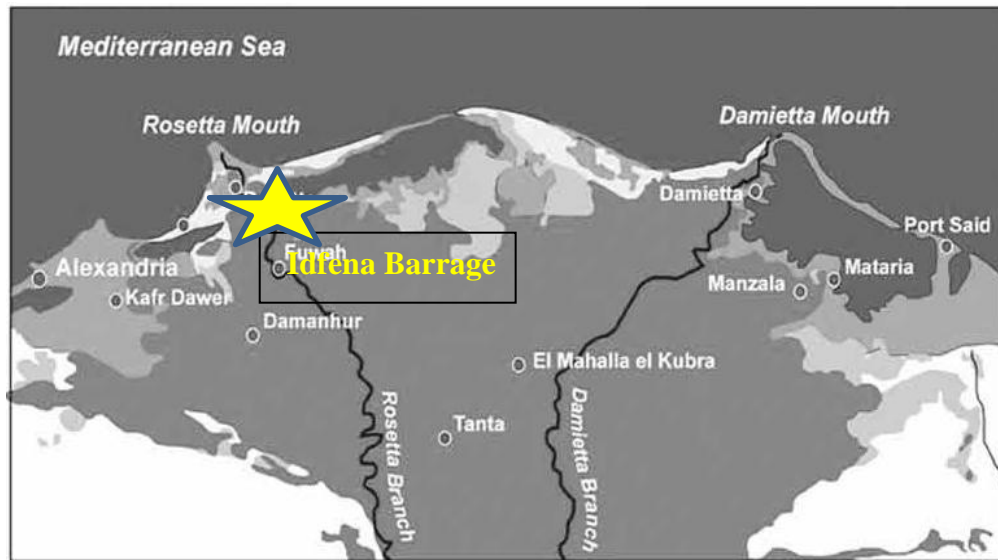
Mediterranean Sea

Rosetta Mouth

Damietta Mouth

Damietta

Port Said

Fuwah

Idfena Barrage

Alexandria

Kafr Dawer

Mataria

Manzala

Damanhur

El Mahalla el Kubra

Tanta

Rosetta Branch

Damietta Branch